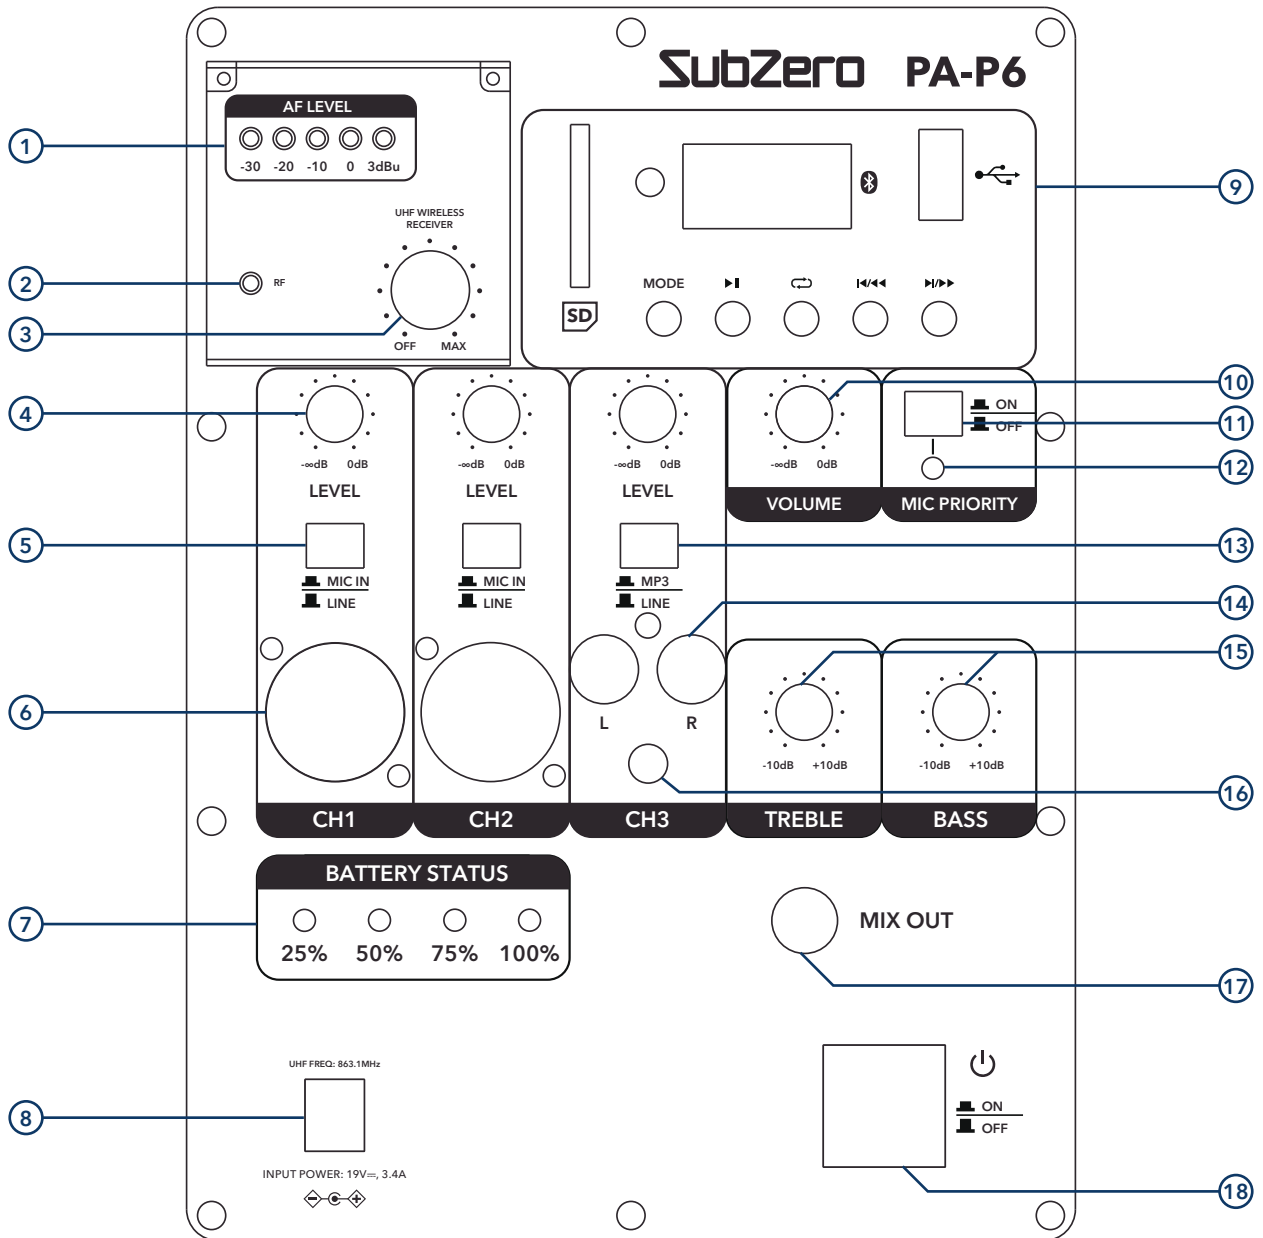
SubZero PA-P6

1
AF LEVEL
-30 -20 -10 0 3dBu

UHF WIRELESS RECEIVER

2
RF

3
OFF MAX

9
MODE ▶❙❙ ⇄ ❙◀◀/◀◀ ▶▶❙/▶▶

SD

4
-∞dB 0dB
LEVEL

-∞dB 0dB
LEVEL

-∞dB 0dB
LEVEL

10
-∞dB 0dB
VOLUME

11
ON
OFF

12
MIC PRIORITY

5
MIC IN
LINE

MIC IN
LINE

13
MP3
LINE

14

15

6
L R

-10dB +10dB
TREBLE

-10dB +10dB
BASS

16

CH1 CH2 CH3

7
BATTERY STATUS
25% 50% 75% 100%

MIX OUT

17

8
UHF FREQ: 863.1MHz
INPUT POWER: 19V⎓, 3.4A

ON
OFF

18